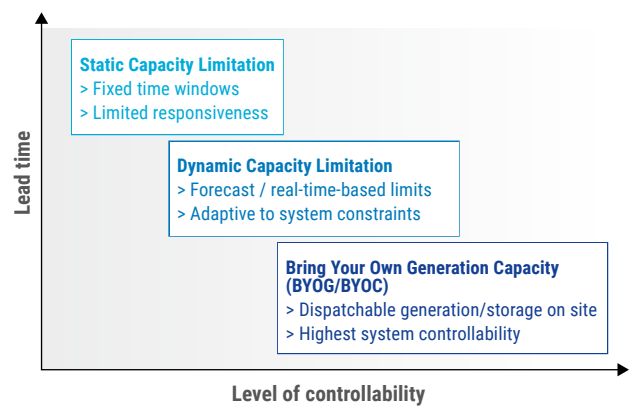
Lead time

Static Capacity Limitation
> Fixed time windows
> Limited responsiveness

Dynamic Capacity Limitation
> Forecast / real-time-based limits
> Adaptive to system constraints

Bring Your Own Generation Capacity (BYOG/BYOC)
> Dispatchable generation/storage on site
> Highest system controllability

Level of controllability